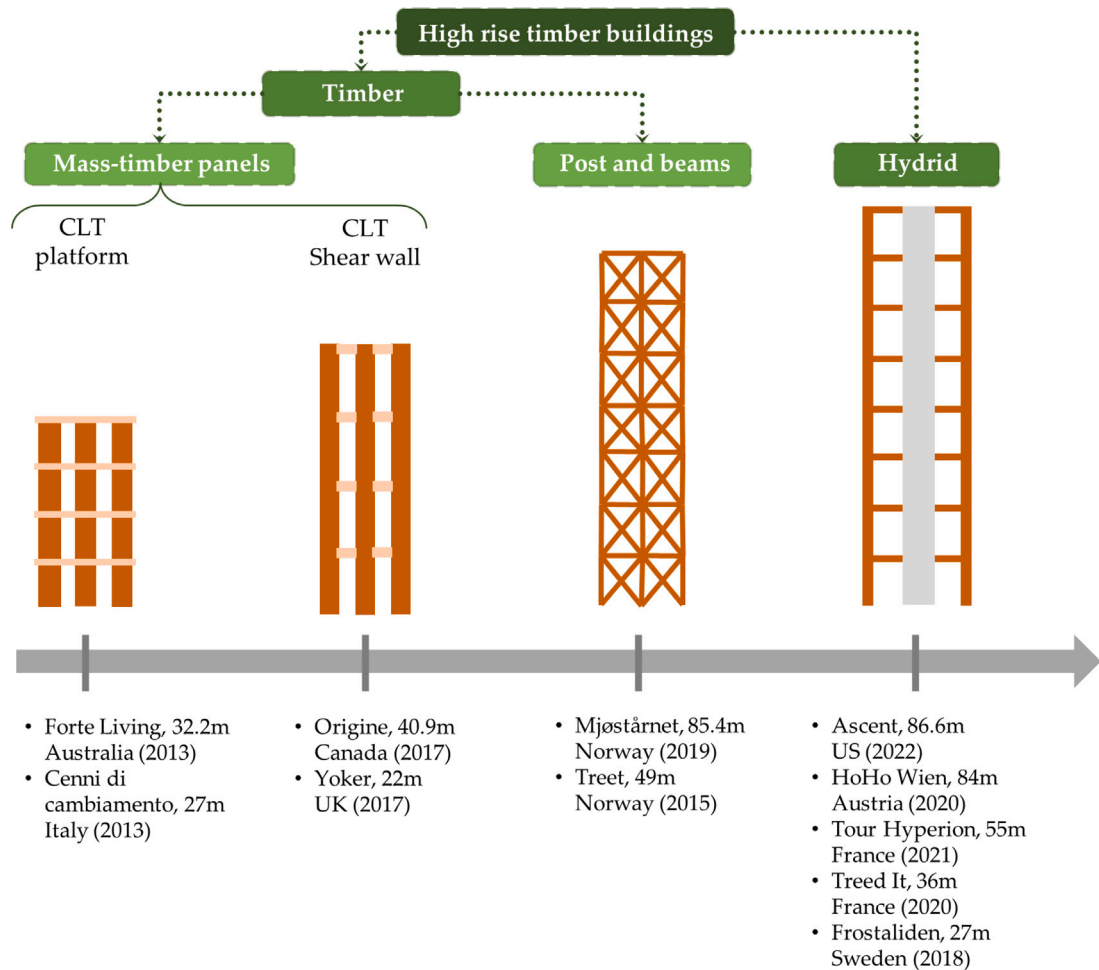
High rise timber buildings

Timber

Mass-timber panels

Post and beams

Hydrid

CLT platform

CLT Shear wall

- Forte Living, 32.2m Australia (2013)
- Cenni di cambiamento, 27m Italy (2013)

- Origine, 40.9m Canada (2017)
- Yoker, 22m UK (2017)

- Mjøstårnet, 85.4m Norway (2019)
- Treet, 49m Norway (2015)

- Ascent, 86.6m US (2022)
- HoHo Wien, 84m Austria (2020)
- Tour Hyperion, 55m France (2021)
- Treed It, 36m France (2020)
- Frostaliden, 27m Sweden (2018)